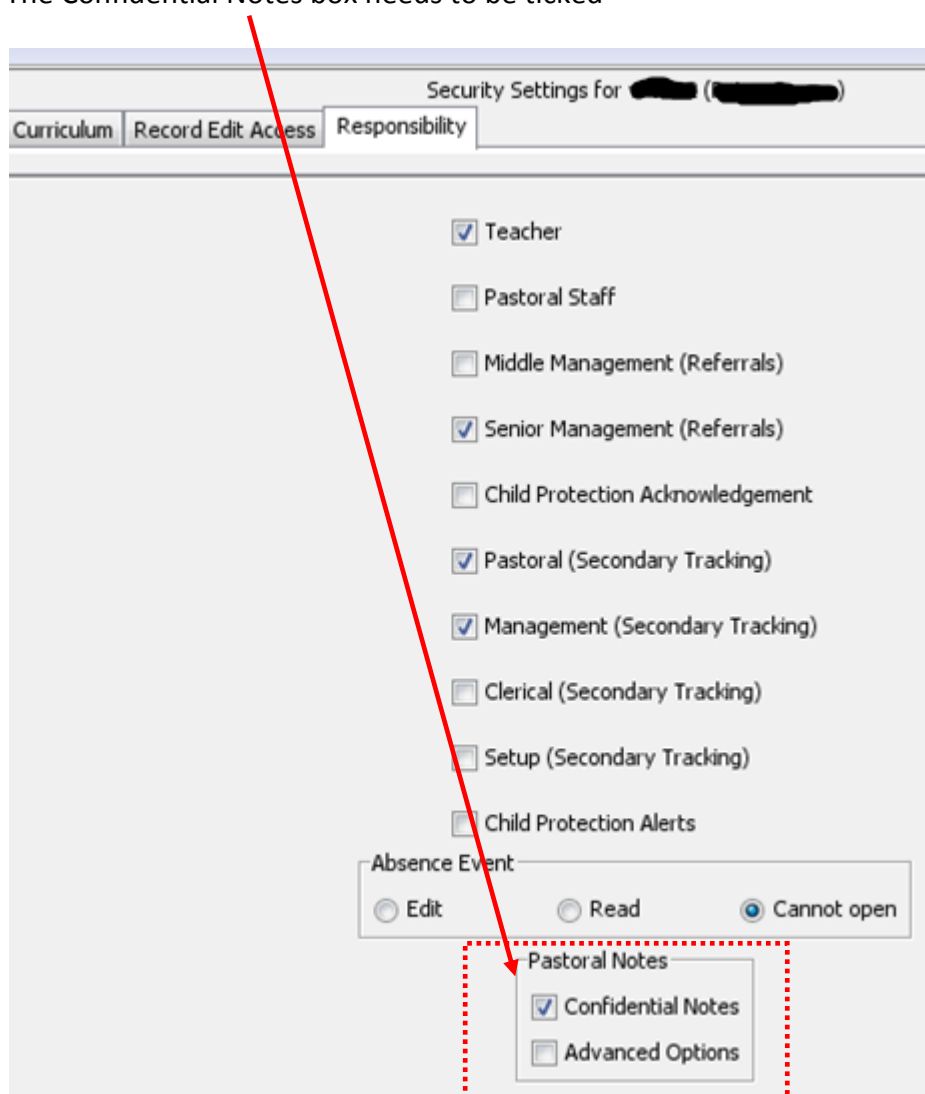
The Confidential Notes box needs to be ticked

Security Settings for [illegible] ([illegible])

Curriculum | Record Edit Access | Responsibility

Teacher

Pastoral Staff

Middle Management (Referrals)

Senior Management (Referrals)

Child Protection Acknowledgement

Pastoral (Secondary Tracking)

Management (Secondary Tracking)

Clerical (Secondary Tracking)

Setup (Secondary Tracking)

Child Protection Alerts

Absence Event

Edit Read Cannot open

Pastoral Notes

Confidential Notes

Advanced Options